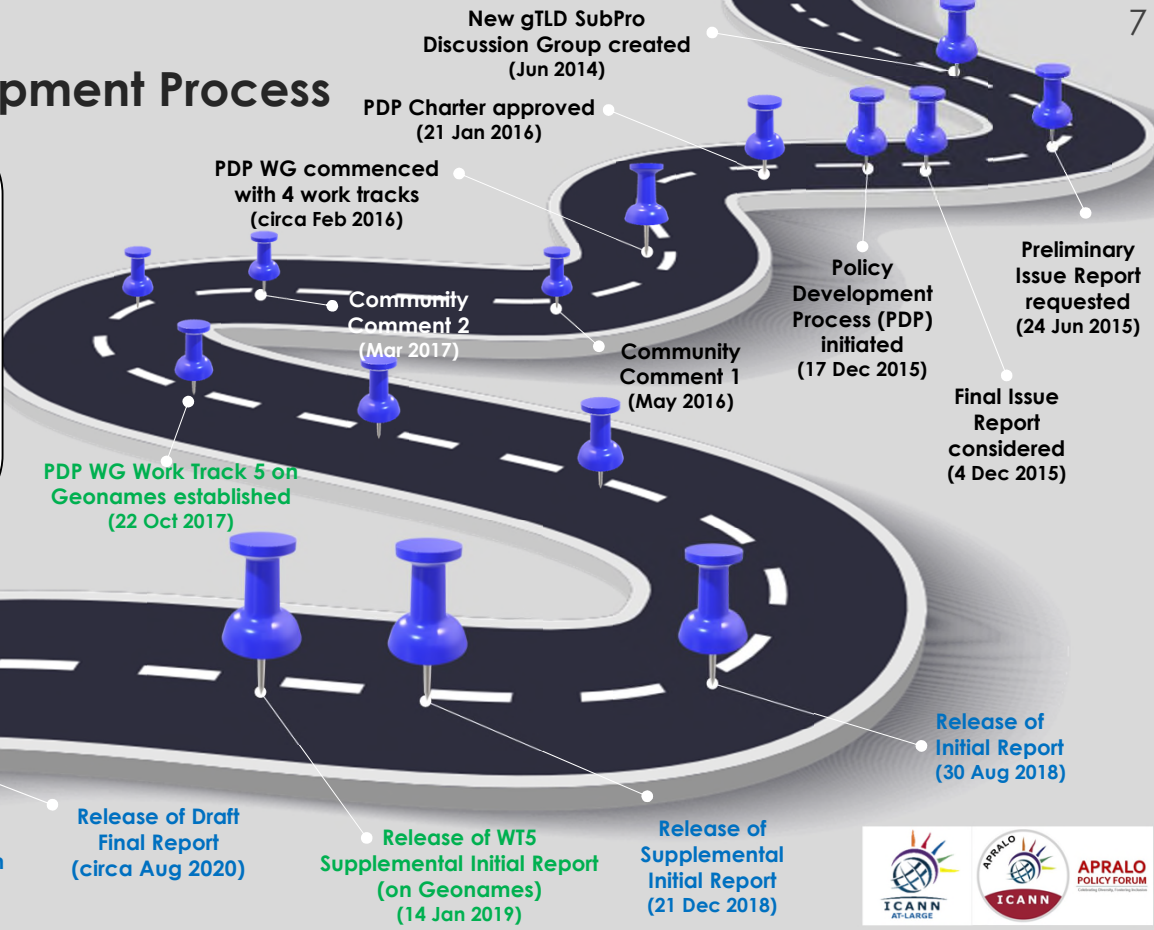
7

pment Process

New gTLD SubPro Discussion Group created (Jun 2014)

PDP Charter approved (21 Jan 2016)

PDP WG commenced with 4 work tracks (circa Feb 2016)

Preliminary Issue Report requested (24 Jun 2015)

Policy Development Process (PDP) initiated (17 Dec 2015)

Community Comment 2 (Mar 2017)

Community Comment 1 (May 2016)

Final Issue Report considered (4 Dec 2015)

PDP WG Work Track 5 on Geonames established (22 Oct 2017)

Release of Initial Report (30 Aug 2018)

Release of Draft Final Report (circa Aug 2020)

Release of WT5 Supplemental Initial Report (on Geonames) (14 Jan 2019)

Release of Supplemental Initial Report (21 Dec 2018)

ICANN AT-LARGE

APRALO ICANN

APRALO POLICY FORUM